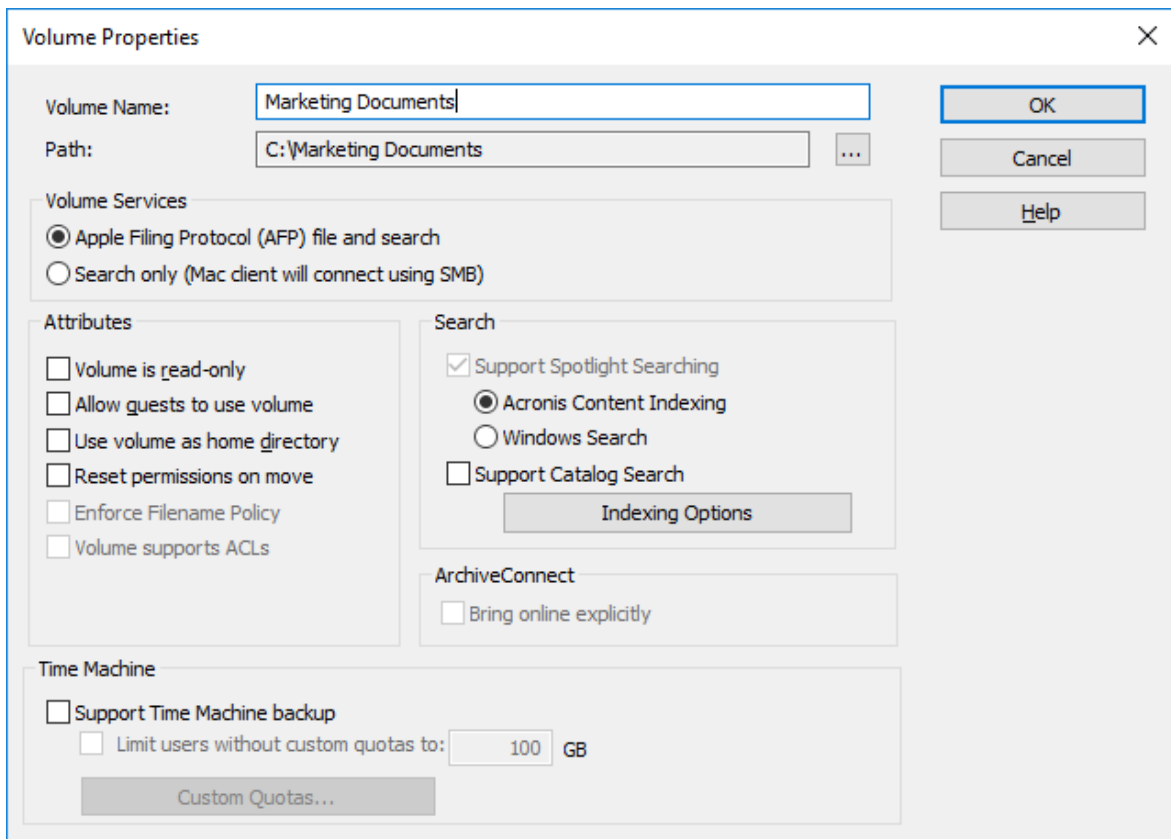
Volume Properties

Volume Name: Marketing Documents

Path: C:\Marketing Documents ...

OK

Cancel

Help

Volume Services

Apple Filing Protocol (AFP) file and search

Search only (Mac client will connect using SMB)

Attributes

Volume is read-only

Allow guests to use volume

Use volume as home directory

Reset permissions on move

Enforce Filename Policy

Volume supports ACLs

Search

Support Spotlight Searching

Acronis Content Indexing

Windows Search

Support Catalog Search

Indexing Options

ArchiveConnect

Bring online explicitly

Time Machine

Support Time Machine backup

Limit users without custom quotas to: 100 GB

Custom Quotas...